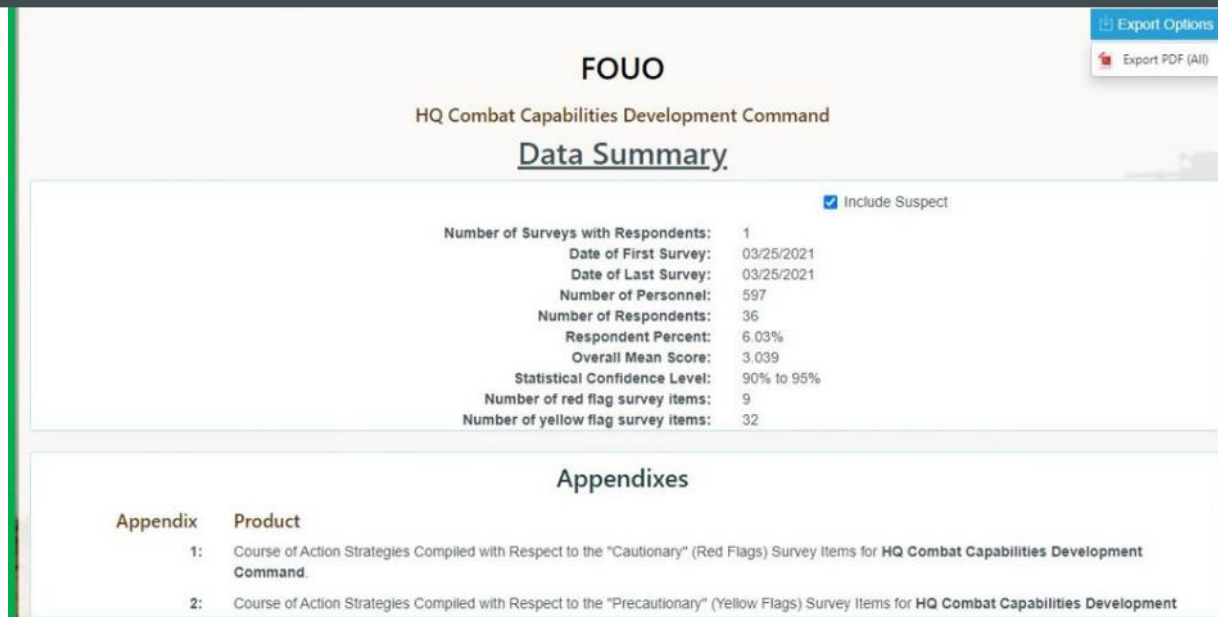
Export Options

Export PDF (All)

FOUO

HQ Combat Capabilities Development Command

Data Summary

Include Suspect

| | |
|---|---|
| Number of Surveys with Respondents: | 1 |
| Date of First Survey: | 03/25/2021 |
| Date of Last Survey: | 03/25/2021 |
| Number of Personnel: | 597 |
| Number of Respondents: | 36 |
| Respondent Percent: | 6.03% |
| Overall Mean Score: | 3.039 |
| Statistical Confidence Level: | 90% to 95% |
| Number of red flag survey items: | 9 |
| Number of yellow flag survey items: | 32 |

Appendixes

| Appendix | Product |
|---|---|
| 1: | Course of Action Strategies Compiled with Respect to the "Cautionary" (Red Flags) Survey Items for **HQ Combat Capabilities Development Command**. |
| 2: | Course of Action Strategies Compiled with Respect to the "Precautionary" (Yellow Flags) Survey Items for **HQ Combat Capabilities Development** |